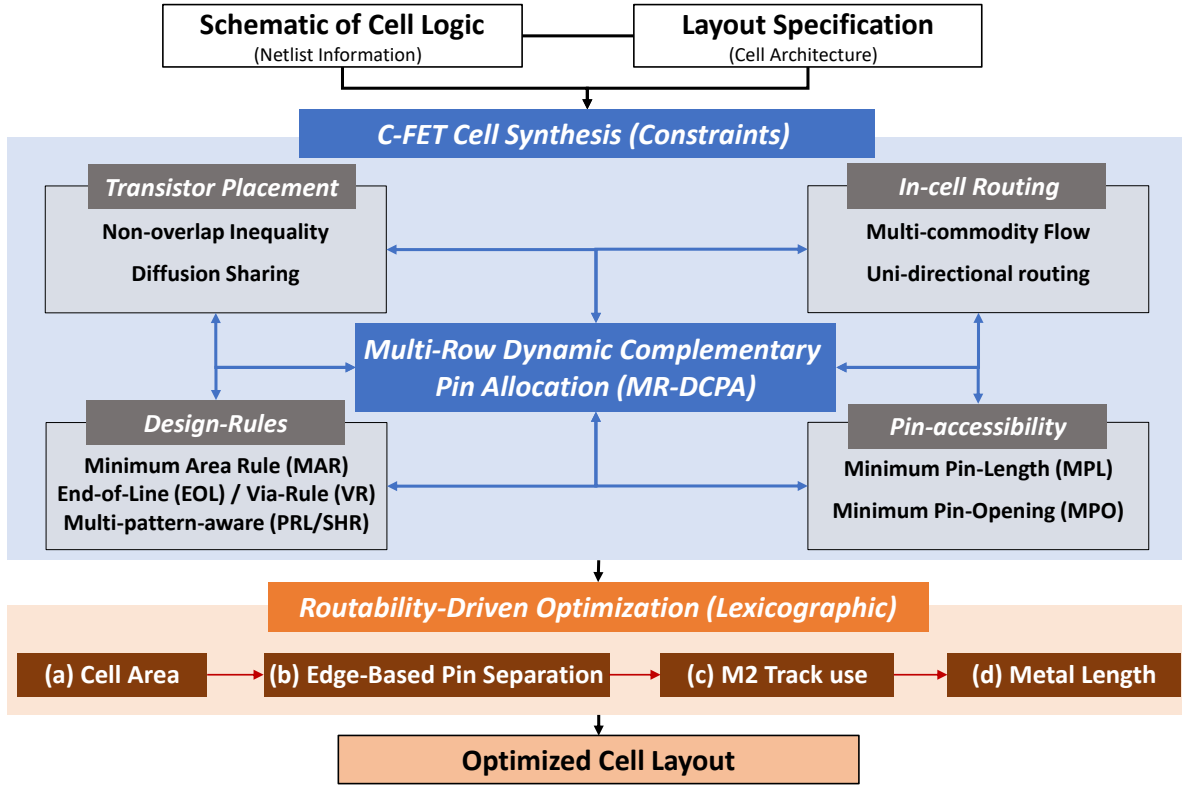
Schematic of Cell Logic
(Netlist Information)

Layout Specification
(Cell Architecture)

C-FET Cell Synthesis (Constraints)

Transistor Placement
Non-overlap Inequality
Diffusion Sharing

In-cell Routing
Multi-commodity Flow
Uni-directional routing

Multi-Row Dynamic Complementary Pin Allocation (MR-DCPA)

Design-Rules
Minimum Area Rule (MAR)
End-of-Line (EOL) / Via-Rule (VR)
Multi-pattern-aware (PRL/SHR)

Pin-accessibility
Minimum Pin-Length (MPL)
Minimum Pin-Opening (MPO)

Routability-Driven Optimization (Lexicographic)

(a) Cell Area
(b) Edge-Based Pin Separation
(c) M2 Track use
(d) Metal Length

Optimized Cell Layout